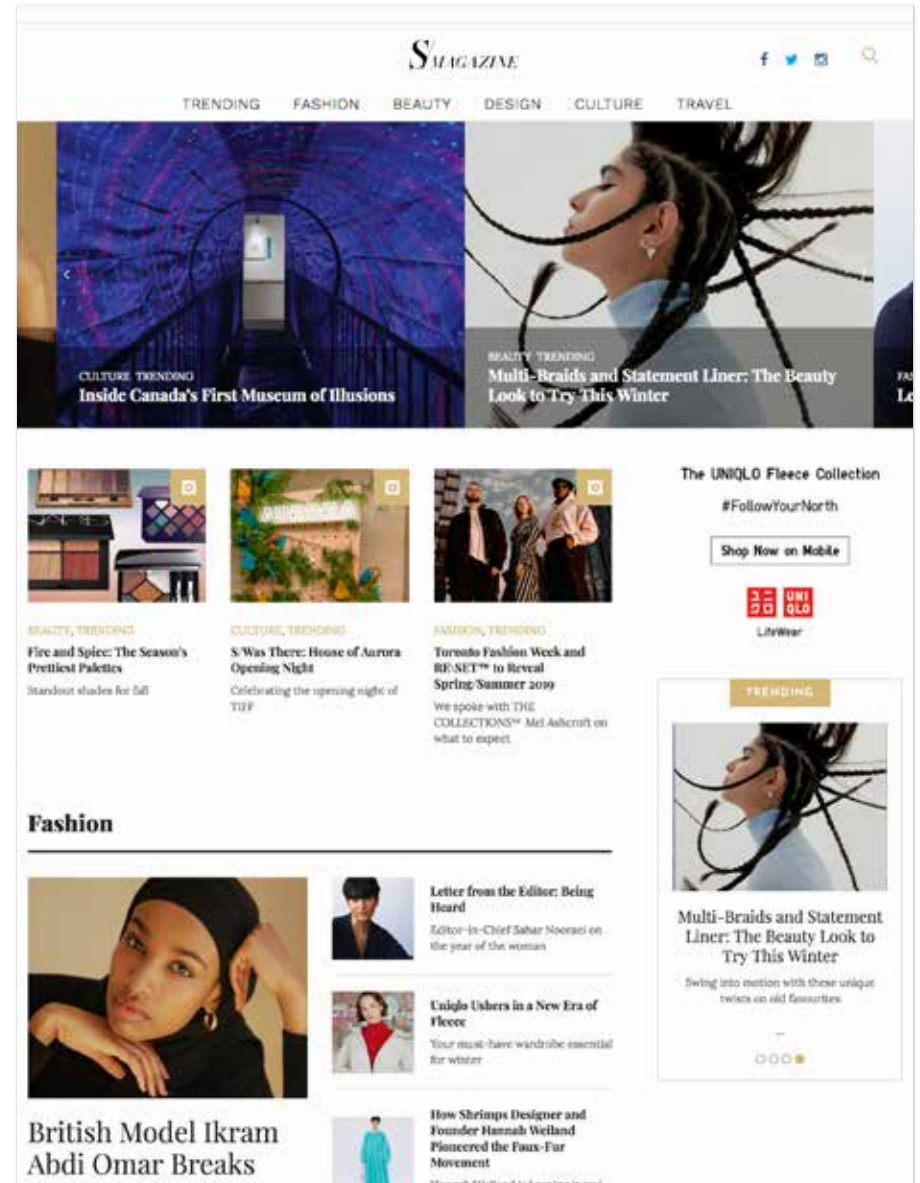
S MAGAZINE

TRENDING FASHION BEAUTY DESIGN CULTURE TRAVEL

CULTURE TRENDING
Inside Canada's First Museum of Illusions

BEAUTY TRENDING
Multi-Braids and Statement Liner: The Beauty Look to Try This Winter

FA
Le

BEAUTY, TRENDING
Fire and Spice: The Season's Prettiest Palettes
Standout shades for fall

CULTURE, TRENDING
S Was There: House of Aurora Opening Night
Celebrating the opening night of TIFF

FASHION, TRENDING
Toronto Fashion Week and RE-SET™ to Reveal Spring/Summer 2019
We spoke with THE COLLECTIONS™ Mel Ashcroft on what to expect

The UNIQLO Fleece Collection
#FollowYourNorth
Shop Now on Mobile
UNI QLO
LifeWear

TRENDING
Multi-Braids and Statement Liner: The Beauty Look to Try This Winter
Swing into motion with these unique twists on old favourites

Fashion

British Model Ikram Abdi Omar Breaks

Letter from the Editor: Being Heard
Editor-in-Chief Sahar Nooraei on the year of the woman

Uniqlo Ushers in a New Era of Fleece
Your must-have wardrobe essential for winter

How Shrimps Designer and Founder Hannah Weiland Pioneered the Faux-Fur Movement
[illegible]